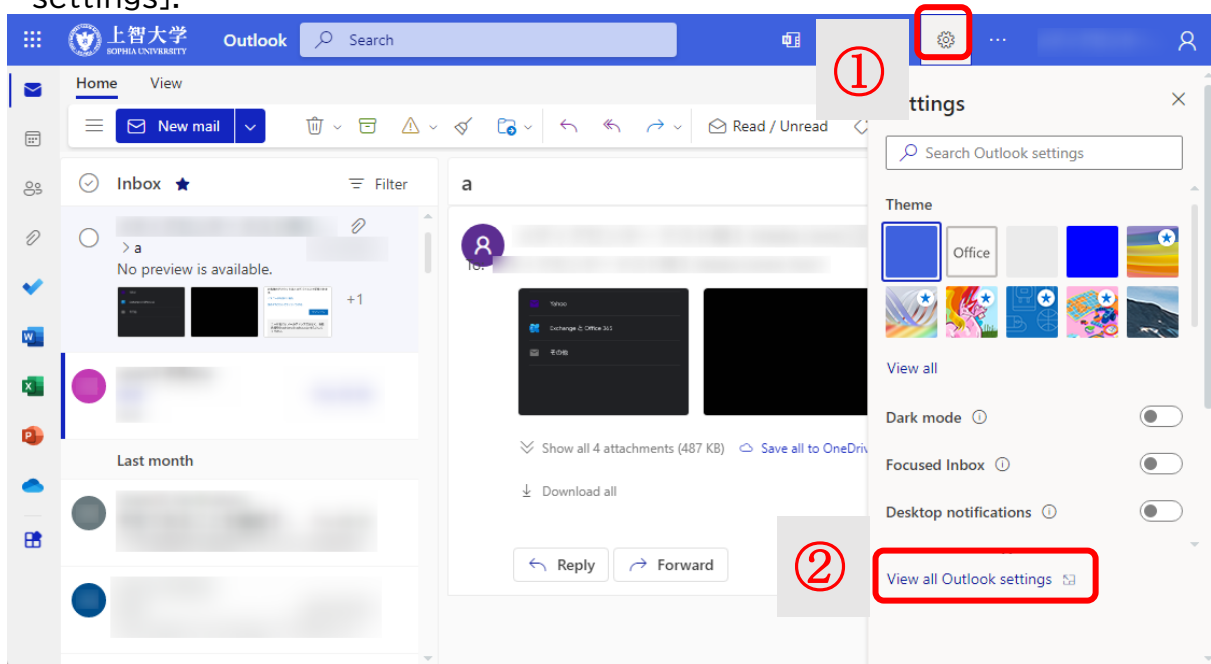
settings].

上智大学 SOPHIA UNIVERSITY Outlook Search

①

Home View

New mail

Read / Unread

Settings

Search Outlook settings

Theme

Office

View all

Dark mode

Focused Inbox

Desktop notifications

②

View all Outlook settings

Inbox Filter

> a
No preview is available.

+1

Last month

a

To:

Yahoo
Exchange と Office 365
その他

Show all 4 attachments (487 KB) Save all to OneDriv

Download all

Reply Forward